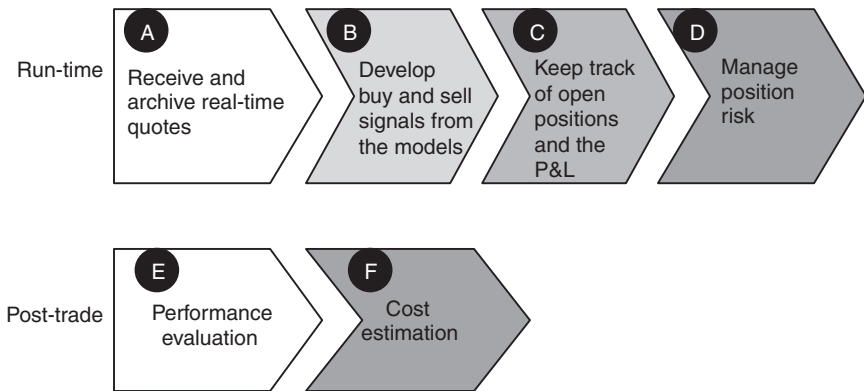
Run-time

A
Receive and archive real-time quotes

B
Develop buy and sell signals from the models

C
Keep track of open positions and the P&L

D
Manage position risk

Post-trade

E
Performance evaluation

F
Cost estimation